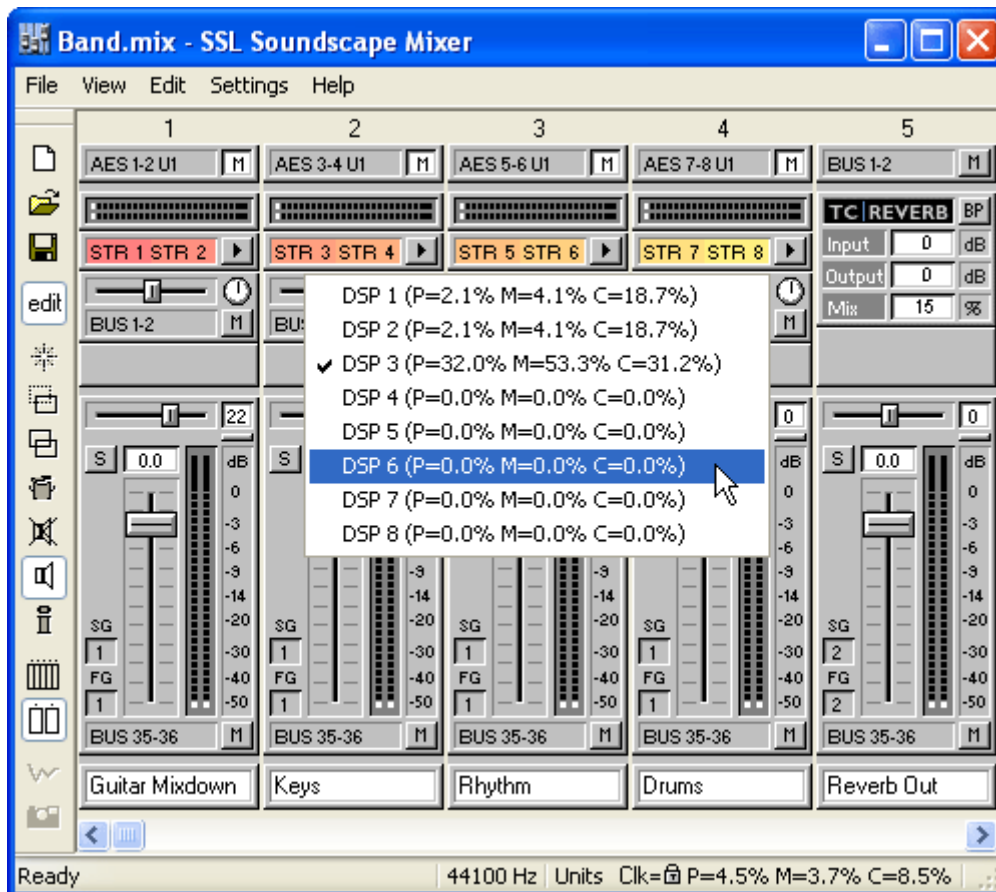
Band.mix - SSL Soundscape Mixer

File View Edit Settings Help

edit

1 2 3 4 5

AES 1-2 U1 M
AES 3-4 U1 M
AES 5-6 U1 M
AES 7-8 U1 M
BUS 1-2 M

STR 1 STR 2
STR 3 STR 4
STR 5 STR 6
STR 7 STR 8

TC REVERB BP
Input 0 dB
Output 0 dB
Mix 15 %

BUS 1-2 M
BUS M

DSP 1 (P=2.1% M=4.1% C=18.7%)
DSP 2 (P=2.1% M=4.1% C=18.7%)
DSP 3 (P=32.0% M=53.3% C=31.2%)
DSP 4 (P=0.0% M=0.0% C=0.0%)
DSP 5 (P=0.0% M=0.0% C=0.0%)
DSP 6 (P=0.0% M=0.0% C=0.0%)
DSP 7 (P=0.0% M=0.0% C=0.0%)
DSP 8 (P=0.0% M=0.0% C=0.0%)

22
0
0

S 0.0 dB
S
S 0.0 dB

0 -3 -6 -9 -14 -20 -30 -40 -50

SG 1 FG 1
SG 1 FG 1
SG 1 FG 1
SG 1 FG 1
SG 2 FG 2

BUS 35-36 M
BUS 35-36 M
BUS 35-36 M
BUS 35-36 M
BUS 35-36 M

Guitar Mixdown
Keys
Rhythm
Drums
Reverb Out

Ready 44100 Hz Units Clk= P=4.5% M=3.7% C=8.5%